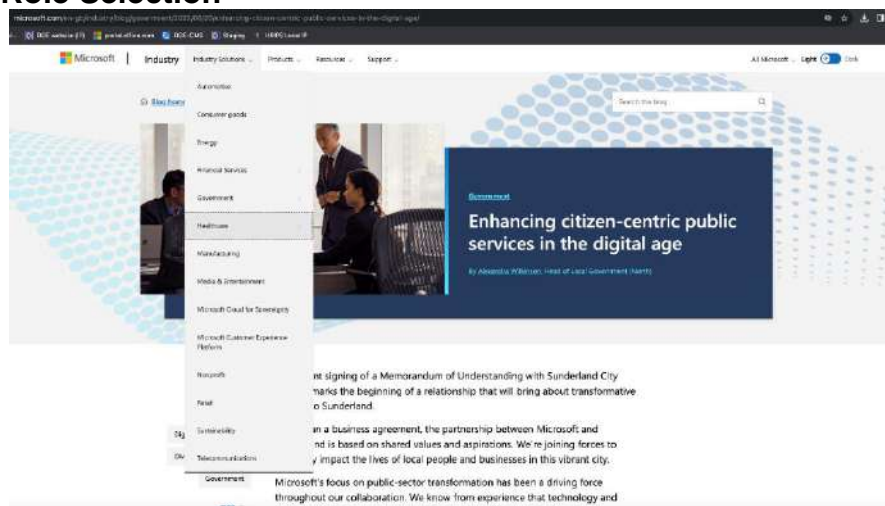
Role Selection

microsoft.com/en-gb/industry/blog/government/2022/08/20/enhancing-citizen-centric-public-services-in-the-digital-age/

DCE website | portal.office.com | DCE-CMS | Staging | HRMS Local IP

Microsoft | Industry  Industry Solutions  Products  Resources  Support

All Microsoft  Light  Dark

Blog home

Search this blog

Automotive
Consumer goods
Energy
Financial Services
Government
Healthcare
Manufacturing
Media & Entertainment
Microsoft Cloud for Sovereignty
Microsoft Customer Experience Platform
Nonprofit
Retail
Sustainability
Telecommunications

Government

Enhancing citizen-centric public services in the digital age

By Alexandra Wilkinson, Head of Local Government (North)

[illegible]nt signing of a Memorandum of Understanding with Sunderland City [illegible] marks the beginning of a relationship that will bring about transformative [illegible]o Sunderland.

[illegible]n a business agreement, the partnership between Microsoft and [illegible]nd is based on shared values and aspirations. We're joining forces to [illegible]y impact the lives of local people and businesses in this vibrant city.

Dig

Ov

Government

Microsoft's focus on public-sector transformation has been a driving force throughout our collaboration. We know from experience that technology and